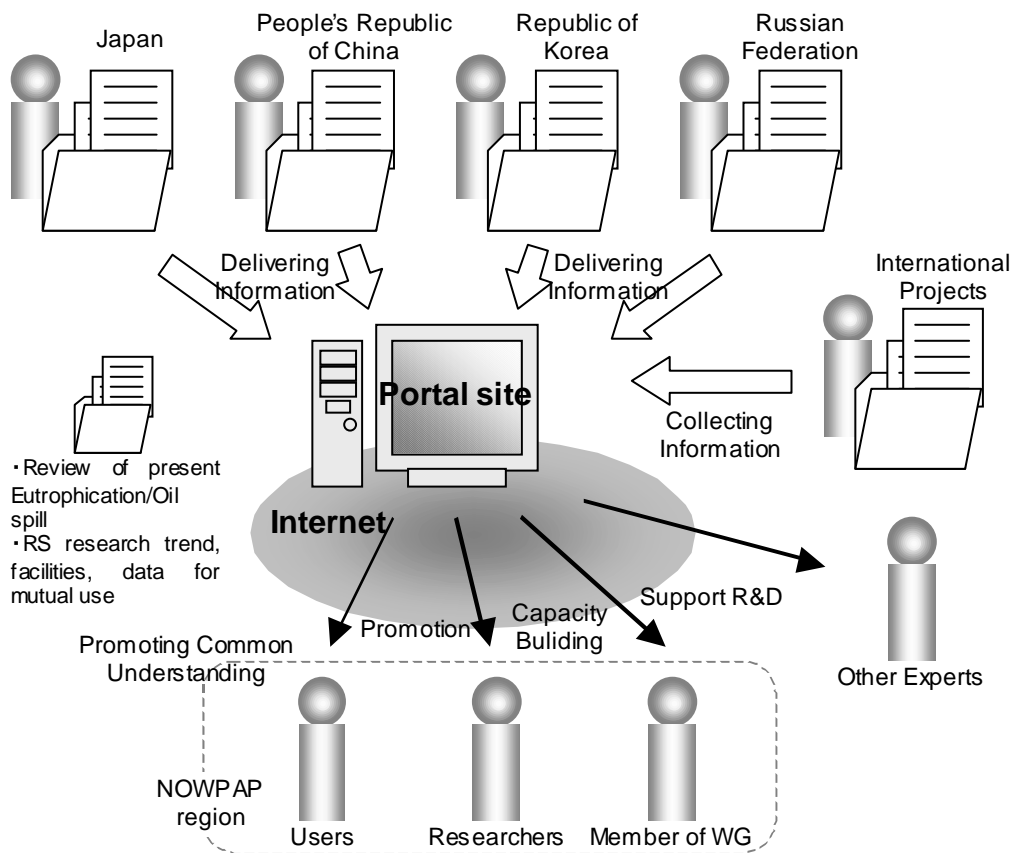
Japan

People's Republic of China

Republic of Korea

Russian Federation

Delivering Information

Delivering Information

International Projects

Portal site

Collecting Information

・Review of present Eutrophication/Oil spill
・RS research trend, facilities, data for mutual use

Internet

Support R&D

Capacity Buliding

Promotion

Promoting Common Understanding

Other Experts

NOWPAP region

Users

Researchers

Member of WG